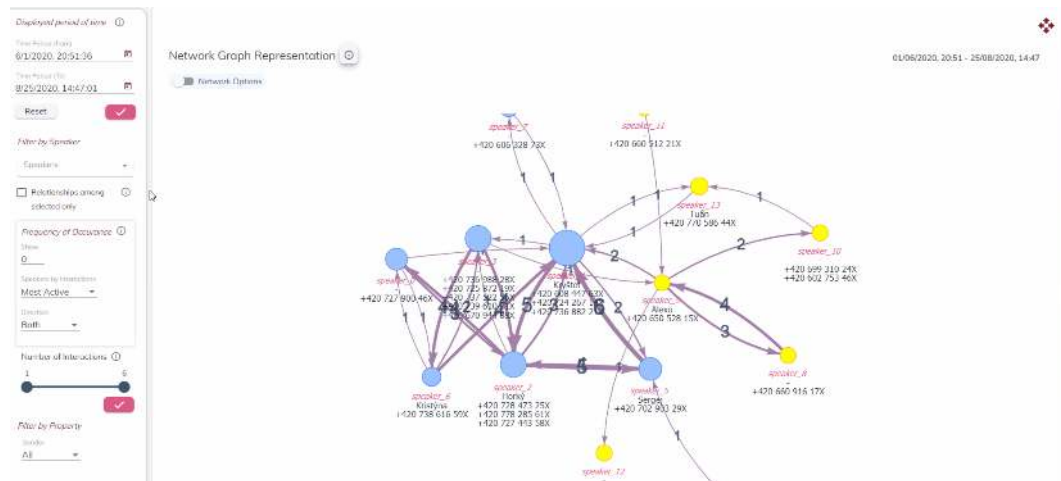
Displayed period of time ⓘ
Time Period (from)
6/1/2020, 20:51:36
Time Period (to)
8/25/2020, 14:47:01
Reset

Filter by Speaker
Speakers
Relationships among selected only ⓘ

Frequency of Occurrence ⓘ
Show
0
Speakers by Interactions
Most Active
Direction
Both

Number of Interactions ⓘ
1
6

Filter by Property
Gender
All

Network Graph Representation ⓘ
Network Options

01/06/2020, 20:51 - 25/08/2020, 14:47

speaker_7
+420 606 328 73X
speaker_11
+420 660 512 21X
speaker_13
Tuan
+420 770 586 44X
speaker_10
+420 699 310 24X
+420 602 753 46X
speaker_9
+420 717 900 46X
speaker_3
+420 735 088 28X
+420 725 872 19X
+420 737 382 5X
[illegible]
Kryštof
+420 608 447 53X
+420 724 267 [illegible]
+420 736 882 7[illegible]
speaker_1
Alexa
+420 658 528 15X
speaker_8
+420 660 916 17X
speaker_6
Kristýna
+420 738 616 59X
speaker_2
Honza
+420 778 473 75X
+420 778 285 61X
+420 727 443 58X
speaker_5
Sergei
+420 702 900 29X
speaker_12
1 1 1 1 1 1 2 2 2 4 3 4 2 3 5 6 2 1 1 6 1